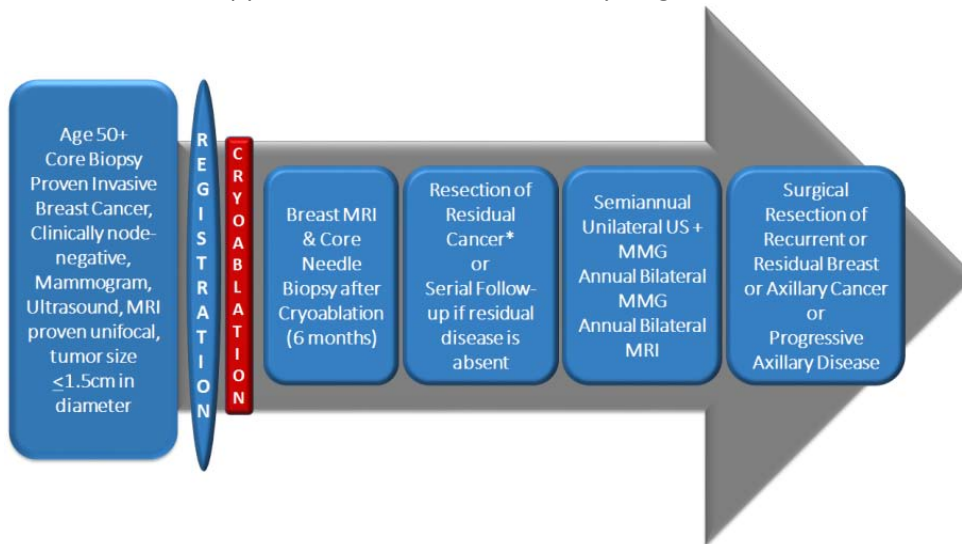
Age 50+ Core Biopsy Proven Invasive Breast Cancer, Clinically node-negative, Mammogram, Ultrasound, MRI proven unifocal, tumor size $\leq$1.5cm in diameter

REGISTRATION

CRYOABLATION

Breast MRI & Core Needle Biopsy after Cryoablation (6 months)

Resection of Residual Cancer* or Serial Follow-up if residual disease is absent

Semiannual Unilateral US + MMG Annual Bilateral MMG Annual Bilateral MRI

Surgical Resection of Recurrent or Residual Breast or Axillary Cancer or Progressive Axillary Disease